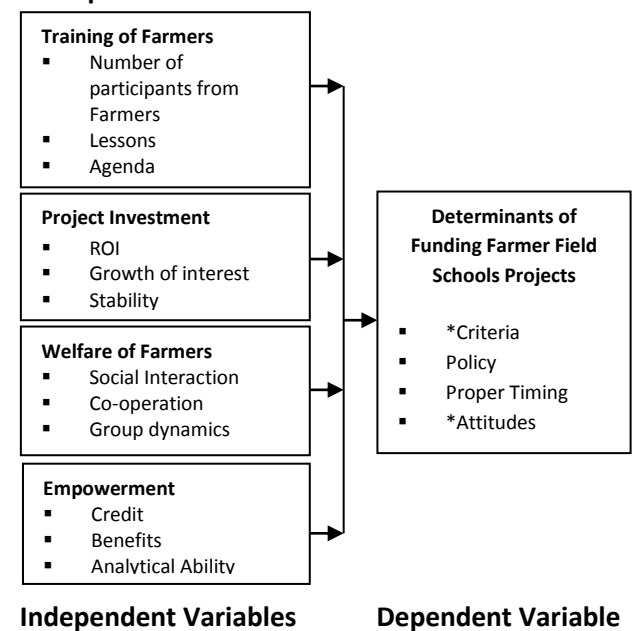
Training of Farmers
- Number of participants from Farmers
- Lessons
- Agenda

Project Investment
- ROI
- Growth of interest
- Stability

Welfare of Farmers
- Social Interaction
- Co-operation
- Group dynamics

Empowerment
- Credit
- Benefits
- Analytical Ability

Determinants of Funding Farmer Field Schools Projects
- *Criteria
- Policy
- Proper Timing
- *Attitudes

Independent Variables

Dependent Variable